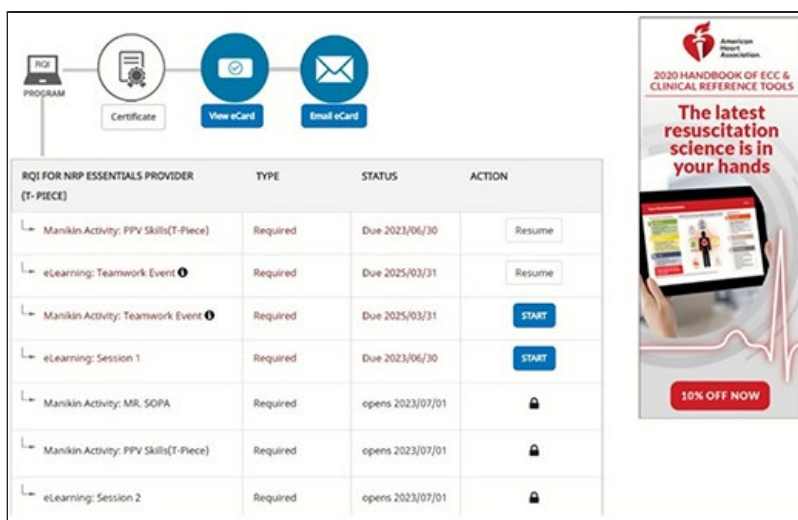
RQI
PROGRAM

Certificate

View eCard

Email eCard

| RQI FOR NRP ESSENTIALS PROVIDER (T-PIECE) | TYPE | STATUS | ACTION |
|---|---|---|---|
| Manikin Activity: PPV Skills(T-Piece) | Required | Due 2023/06/30 | Resume |
| eLearning: Teamwork Event | Required | Due 2025/03/31 | Resume |
| Manikin Activity: Teamwork Event | Required | Due 2025/03/31 | START |
| eLearning: Session 1 | Required | Due 2023/06/30 | START |
| Manikin Activity: MR. SOPA | Required | opens 2023/07/01 | |
| Manikin Activity: PPV Skills(T-Piece) | Required | opens 2023/07/01 | |
| eLearning: Session 2 | Required | opens 2023/07/01 | |

American Heart Association.

2020 HANDBOOK OF ECC & CLINICAL REFERENCE TOOLS

The latest resuscitation science is in your hands

10% OFF NOW